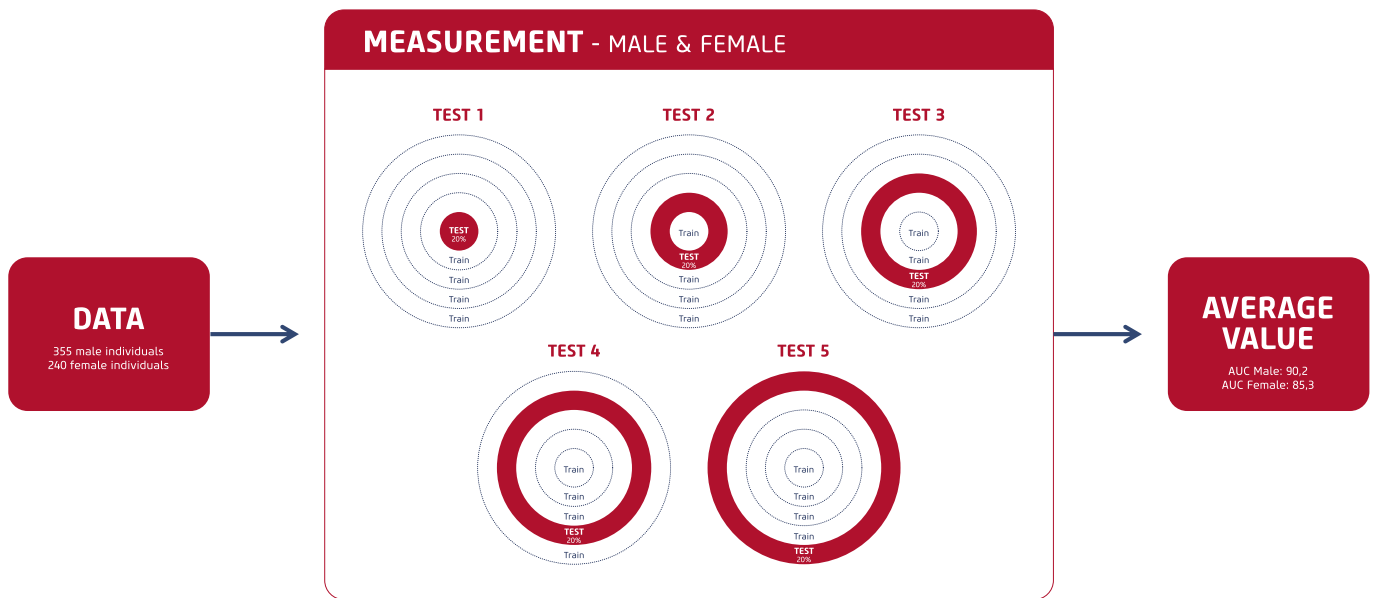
DATA
355 male individuals
240 female individuals

MEASUREMENT - MALE & FEMALE

TEST 1
TEST
20%
Train
Train
Train
Train

TEST 2
Train
TEST
20%
Train
Train
Train

TEST 3
Train
Train
TEST
20%
Train
Train

TEST 4
Train
Train
Train
TEST
20%
Train

TEST 5
Train
Train
Train
Train
TEST
20%

AVERAGE VALUE
AUC Male: 90,2
AUC Female: 85,3